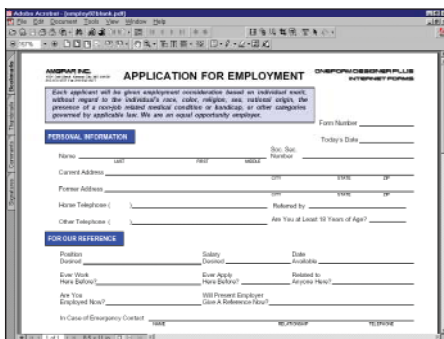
Adobe Acrobat - [employ01blank.pdf]
File Edit Document Tools View Window Help

107%

AMSFAR INC.
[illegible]

APPLICATION FOR EMPLOYMENT

ONEFORM DESIGNER PLUS
INTERNET FORMS

Each applicant will be given employment consideration based on individual merit, without regard to the individual's race, color, religion, sex, national origin, the presence of a non-job related medical condition or handicap, or other categories governed by applicable law. We are an equal opportunity employer.

Form Number

PERSONAL INFORMATION

Today's Date

Name
LAST FIRST MIDDLE

Soc. Sec. Number

Current Address
CITY STATE ZIP

Former Address
CITY STATE ZIP

Home Telephone ( )

Referred by

Other Telephone ( )

Are You at Least 18 Years of Age?

FOR OUR REFERENCE

Position Desired

Salary Desired

Date Available

Ever Work Here Before?

Ever Apply Here Before?

Related to Anyone Here?

Are You Employed Now?

Will Present Employer Give A Reference Now?

In Case of Emergency Contact
NAME RELATIONSHIP TELEPHONE

Bookmarks Thumbnails Comments Signatures

1 of 1